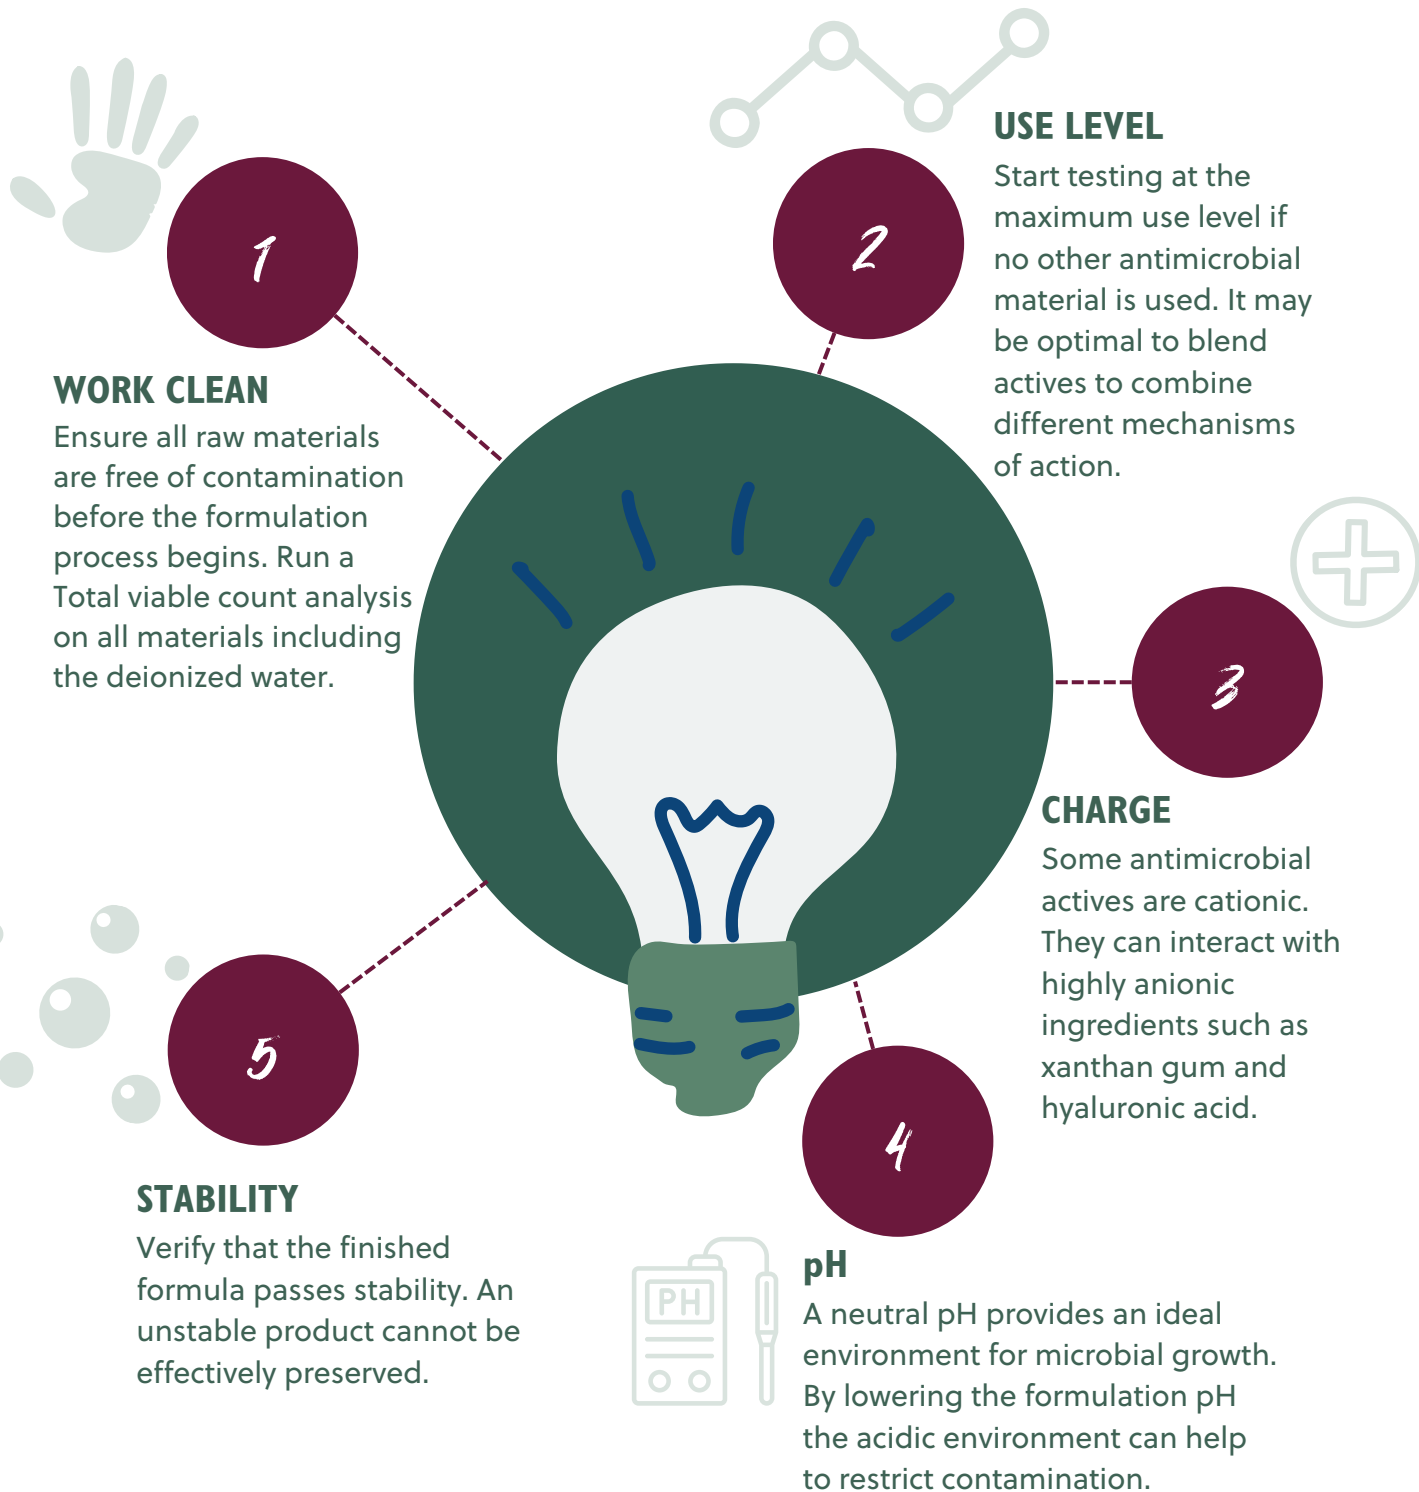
1

WORK CLEAN
Ensure all raw materials are free of contamination before the formulation process begins. Run a Total viable count analysis on all materials including the deionized water.

2

USE LEVEL
Start testing at the maximum use level if no other antimicrobial material is used. It may be optimal to blend actives to combine different mechanisms of action.

3

CHARGE
Some antimicrobial actives are cationic. They can interact with highly anionic ingredients such as xanthan gum and hyaluronic acid.

4

PH

pH
A neutral pH provides an ideal environment for microbial growth. By lowering the formulation pH the acidic environment can help to restrict contamination.

5

STABILITY
Verify that the finished formula passes stability. An unstable product cannot be effectively preserved.